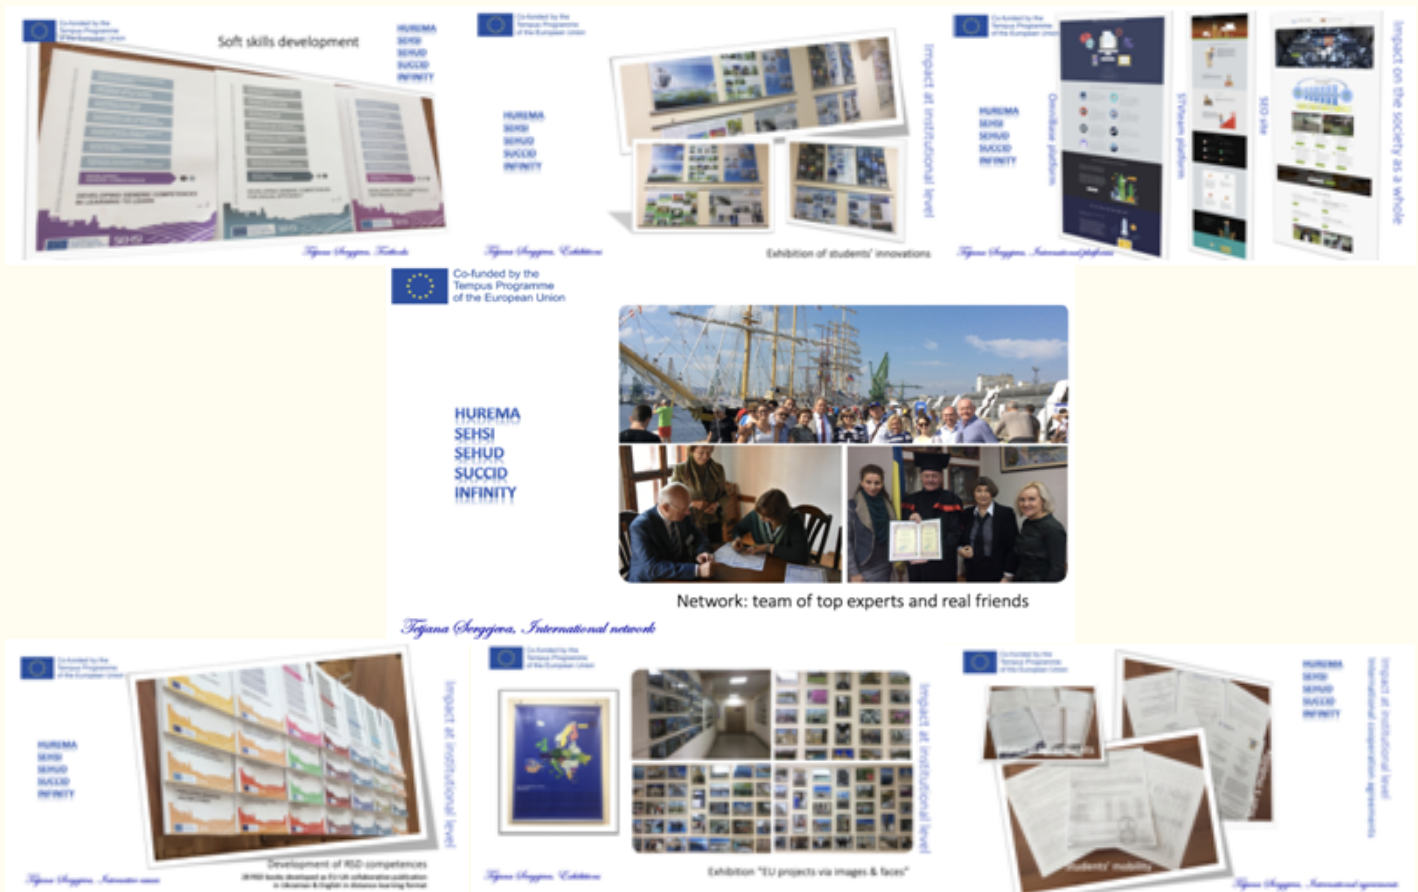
Co-funded by the Tempus Programme of the European Union

Soft skills development

HUREMA
SEHSI
SEHUD
SUCCID
INFINITY

DEVELOPING GENERIC COMPETENCES IN LEARNING TO LEARN

Tetjana Sergejeva, Textbooks

Co-funded by the Tempus Programme of the European Union

HUREMA
SEHSI
SEHUD
SUCCID
INFINITY

Impact at institutional level

Exhibition of students' innovations

Tetjana Sergejeva, Exhibitions

Co-funded by the Tempus Programme of the European Union

HUREMA
SEHSI
SEHUD
SUCCID
INFINITY

Omnibase platform

SYnteam platform

SID site

Impact on the society as a whole

Tetjana Sergejeva, International platforms

Co-funded by the Tempus Programme of the European Union

HUREMA
SEHSI
SEHUD
SUCCID
INFINITY

Network: team of top experts and real friends

Tetjana Sergejeva, International network

Co-funded by the Tempus Programme of the European Union

HUREMA
SEHSI
SEHUD
SUCCID
INFINITY

Impact at institutional level

Development of R&D competences

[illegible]

Tetjana Sergejeva, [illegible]

Co-funded by the Tempus Programme of the European Union

Impact at institutional level

Exhibition "EU projects via images & faces"

Tetjana Sergejeva, Exhibitions

Co-funded by the Tempus Programme of the European Union

HUREMA
SEHSI
SEHUD
SUCCID
INFINITY

Impact at institutional level
International cooperation agreements

Students' mobility

Tetjana Sergejeva, International agreements